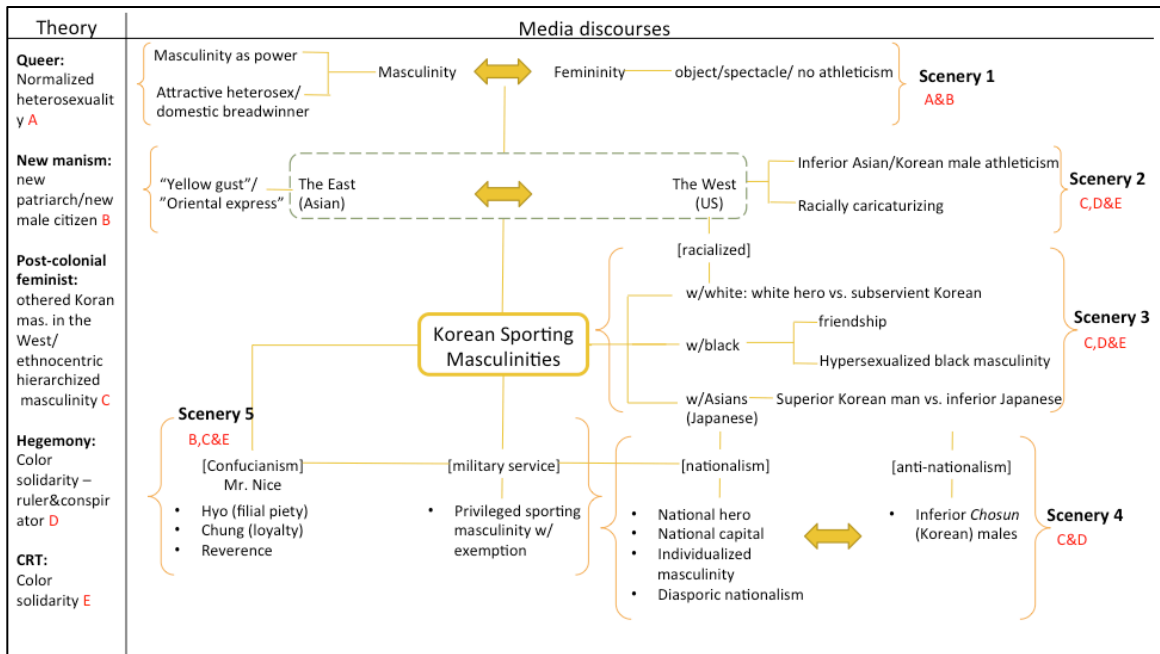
| Theory | Media discourses |
|---|---|

**Queer:** Normalized heterosexuality A

**New manism:** new patriarch/new male citizen B

**Post-colonial feminist:** othered Koran mas. in the West/ ethnocentric hierarchized masculinity C

**Hegemony:** Color solidarity – ruler&conspirator D

**CRT:** Color solidarity E

Masculinity as power

Attractive heterosex/ domestic breadwinner

Masculinity

Femininity

object/spectacle/ no athleticism

**Scenery 1**
A&B

"Yellow gust"/ "Oriental express"

The East (Asian)

The West (US)

Inferior Asian/Korean male athleticism

Racially caricaturizing

**Scenery 2**
C,D&E

[racialized]

w/white: white hero vs. subservient Korean

Korean Sporting Masculinities

w/black

friendship

Hypersexualized black masculinity

**Scenery 3**
C,D&E

w/Asians (Japanese)

Superior Korean man vs. inferior Japanese

**Scenery 5**
B,C&E

[Confucianism]
Mr. Nice

- Hyo (filial piety)
- Chung (loyalty)
- Reverence

[military service]

- Privileged sporting masculinity w/ exemption

[nationalism]

- National hero
- National capital
- Individualized masculinity
- Diasporic nationalism

[anti-nationalism]

- Inferior *Chosun* (Korean) males

**Scenery 4**
C&D